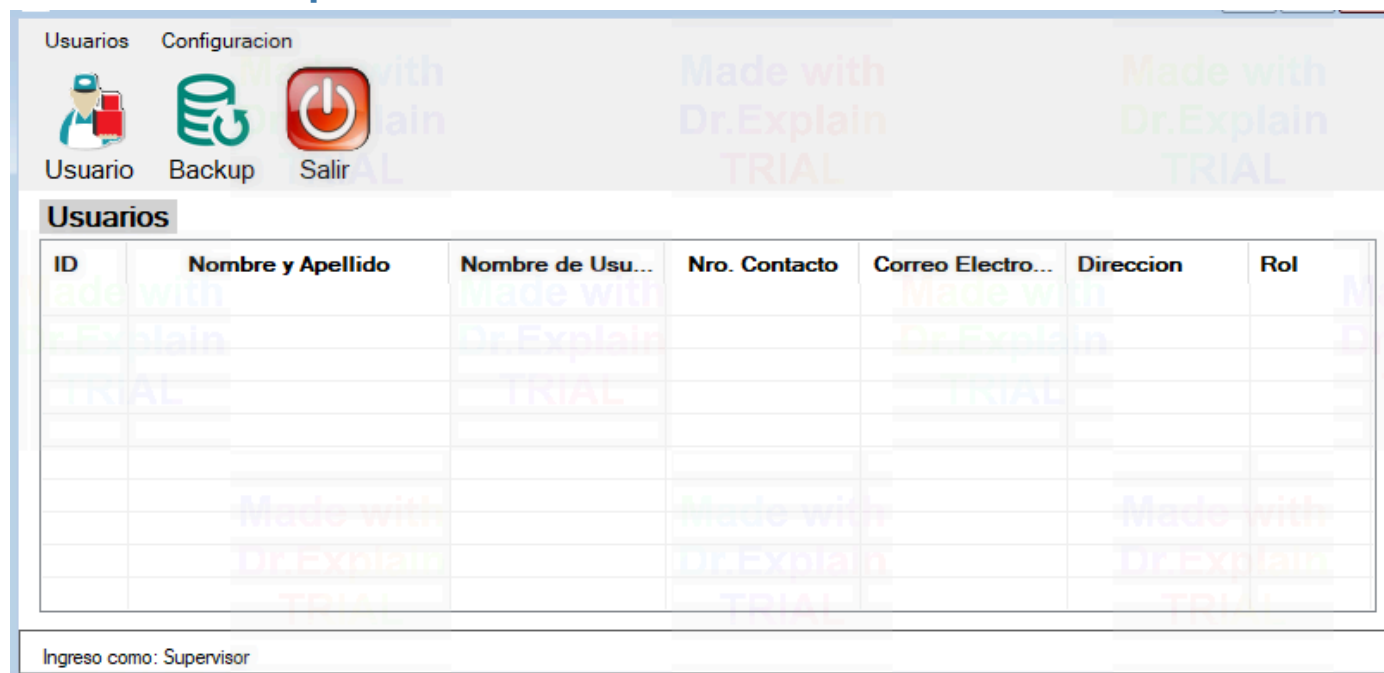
Usuarios Configuracion

Usuario Backup Salir

Made with Dr.Explain TRIAL

Made with Dr.Explain TRIAL

Made with Dr.Explain TRIAL

Usuarios

| ID | Nombre y Apellido | Nombre de Usu... | Nro. Contacto | Correo Electro... | Direccion | Rol |
|---|---|---|---|---|---|---|
| | | | | | | |

Made with Dr.Explain TRIAL

Made with Dr.Explain TRIAL

Made with Dr.Explain TRIAL

Made with Dr.Explain TRIAL

Made with Dr.Explain TRIAL

Made with Dr.Explain TRIAL

Ingreso como: Supervisor